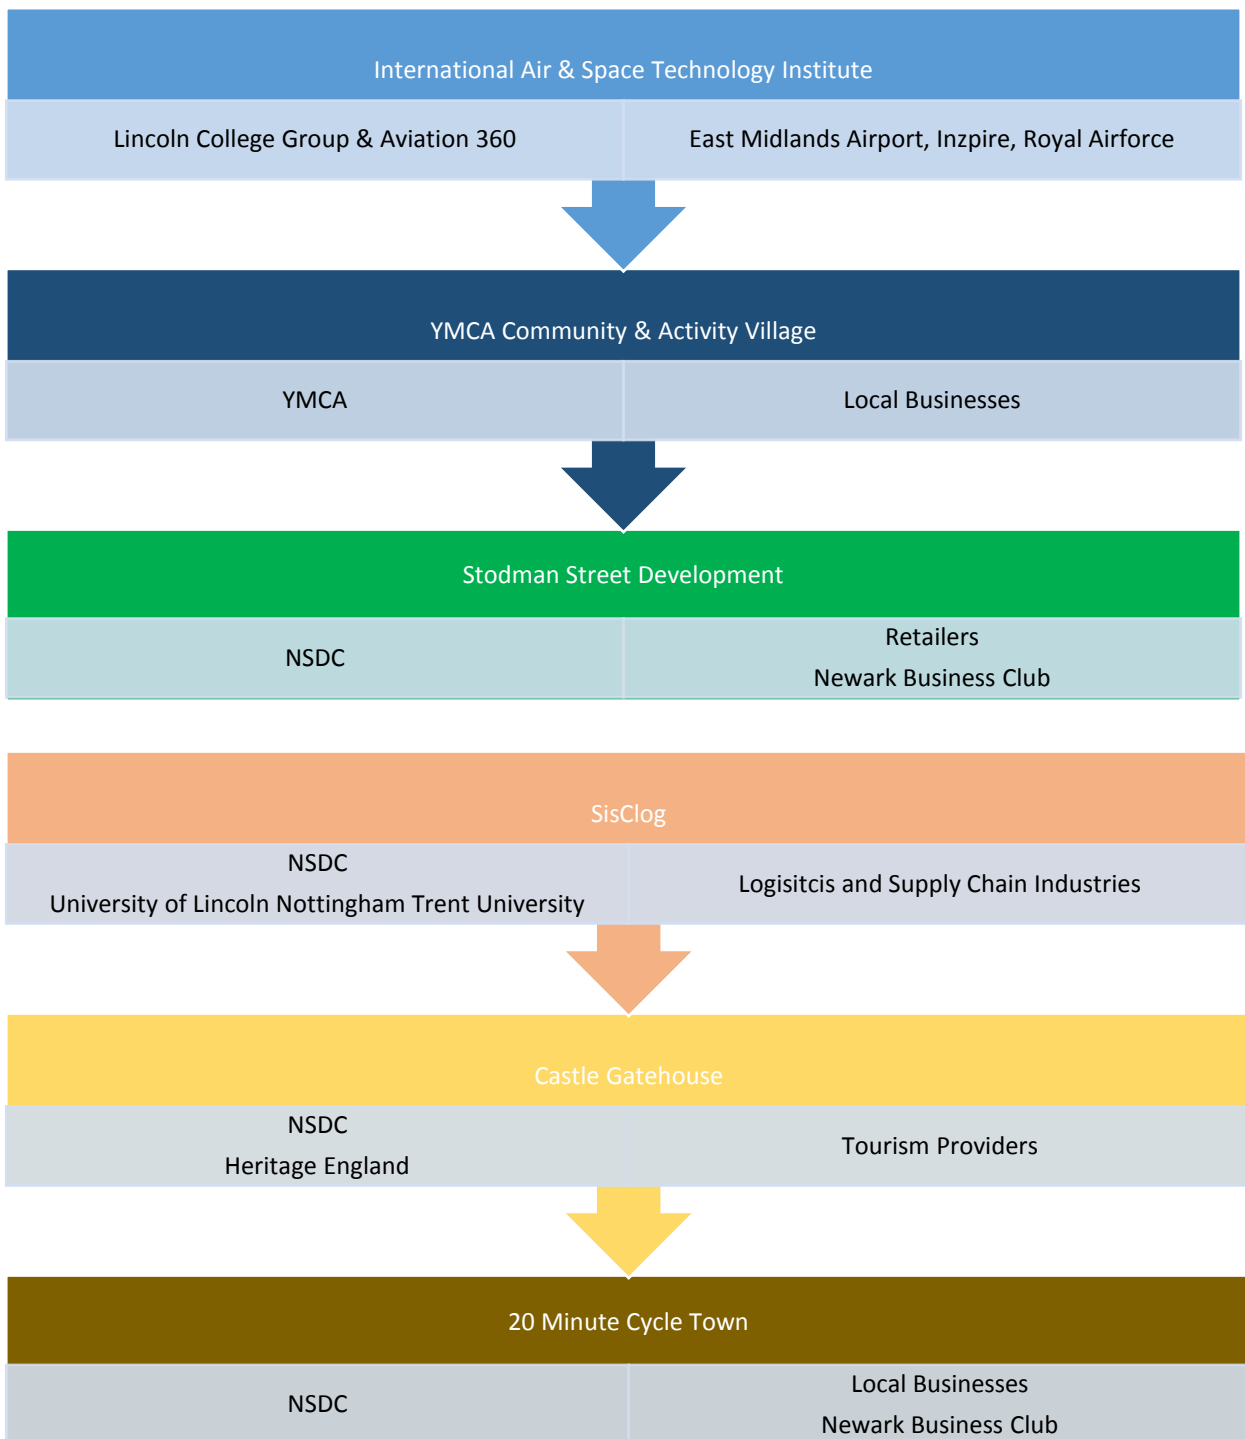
International Air & Space Technology Institute

Lincoln College Group & Aviation 360

East Midlands Airport, Inzpire, Royal Airforce

YMCA Community & Activity Village

YMCA

Local Businesses

Stodman Street Development

NSDC

Retailers
Newark Business Club

SisClog

NSDC
University of Lincoln Nottingham Trent University

Logisitcis and Supply Chain Industries

Castle Gatehouse

NSDC
Heritage England

Tourism Providers

20 Minute Cycle Town

NSDC

Local Businesses
Newark Business Club